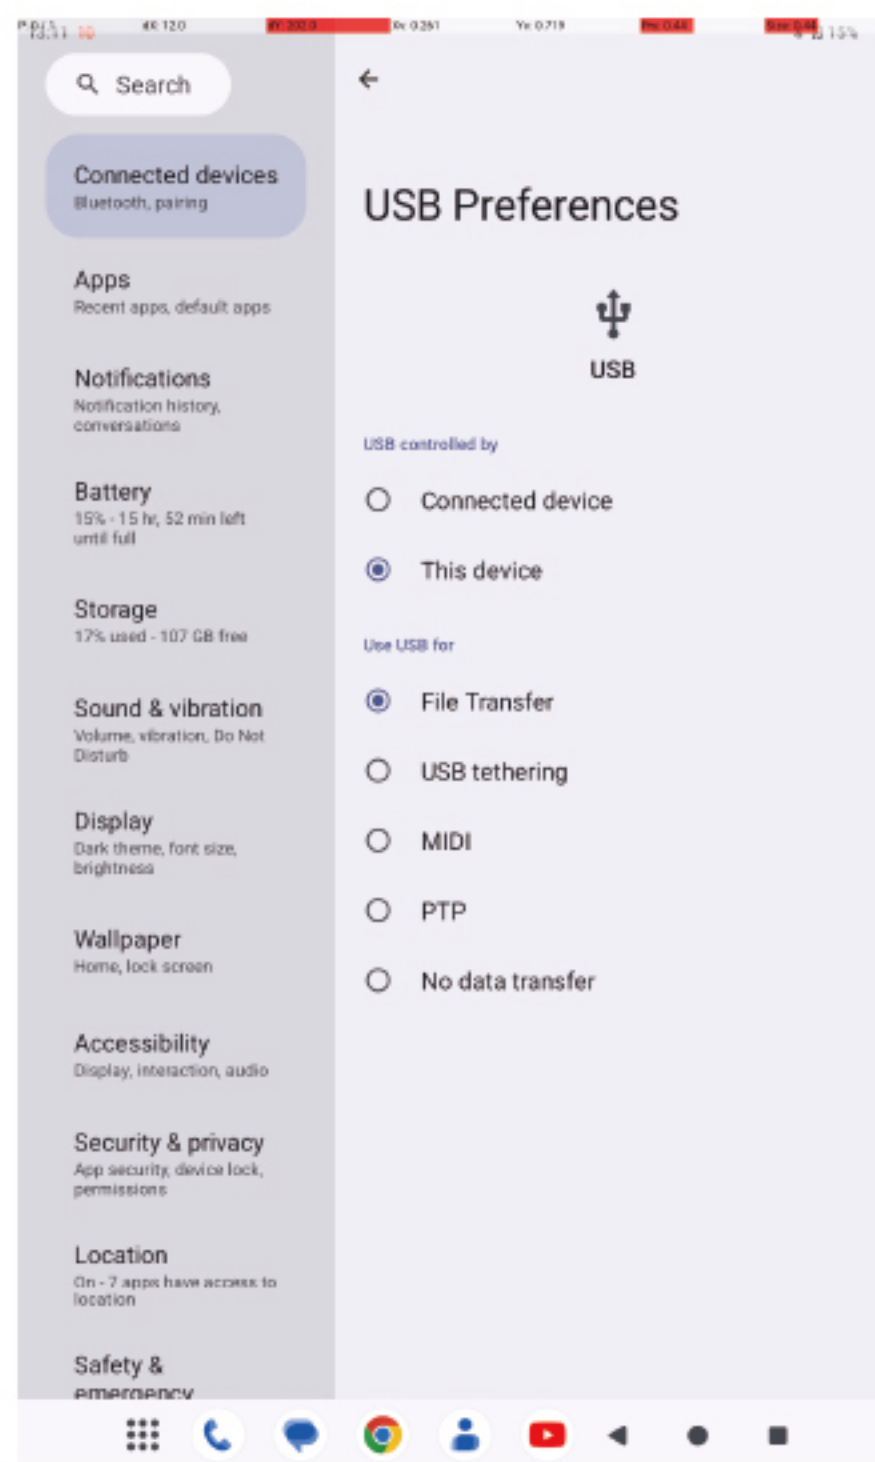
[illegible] 120 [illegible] 0.261 Y: 0.719 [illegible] 15%

Search

Connected devices
Bluetooth, pairing

Apps
Recent apps, default apps

Notifications
Notification history, conversations

Battery
15% - 15 hr, 52 min left until full

Storage
17% used - 107 GB free

Sound & vibration
Volume, vibration, Do Not Disturb

Display
Dark theme, font size, brightness

Wallpaper
Home, lock screen

Accessibility
Display, interaction, audio

Security & privacy
App security, device lock, permissions

Location
On - 7 apps have access to location

Safety & emergency

USB Preferences

USB

USB controlled by

Connected device

This device

Use USB for

File Transfer

USB tethering

MIDI

PTP

No data transfer